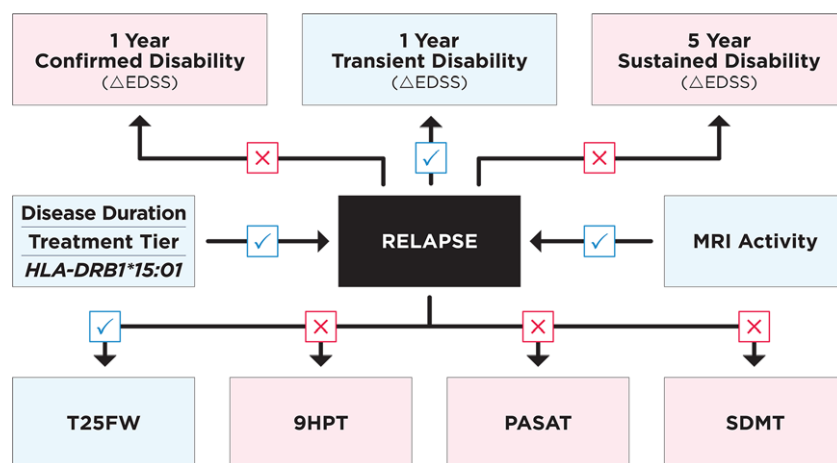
1 Year
Confirmed Disability
(△EDSS)

1 Year
Transient Disability
(△EDSS)

5 Year
Sustained Disability
(△EDSS)

✕

✓

✕

Disease Duration
Treatment Tier
*HLA-DRB1\*15:01*

✓

RELAPSE

✓

MRI Activity

✓

✕

✕

✕

T25FW

9HPT

PASAT

SDMT